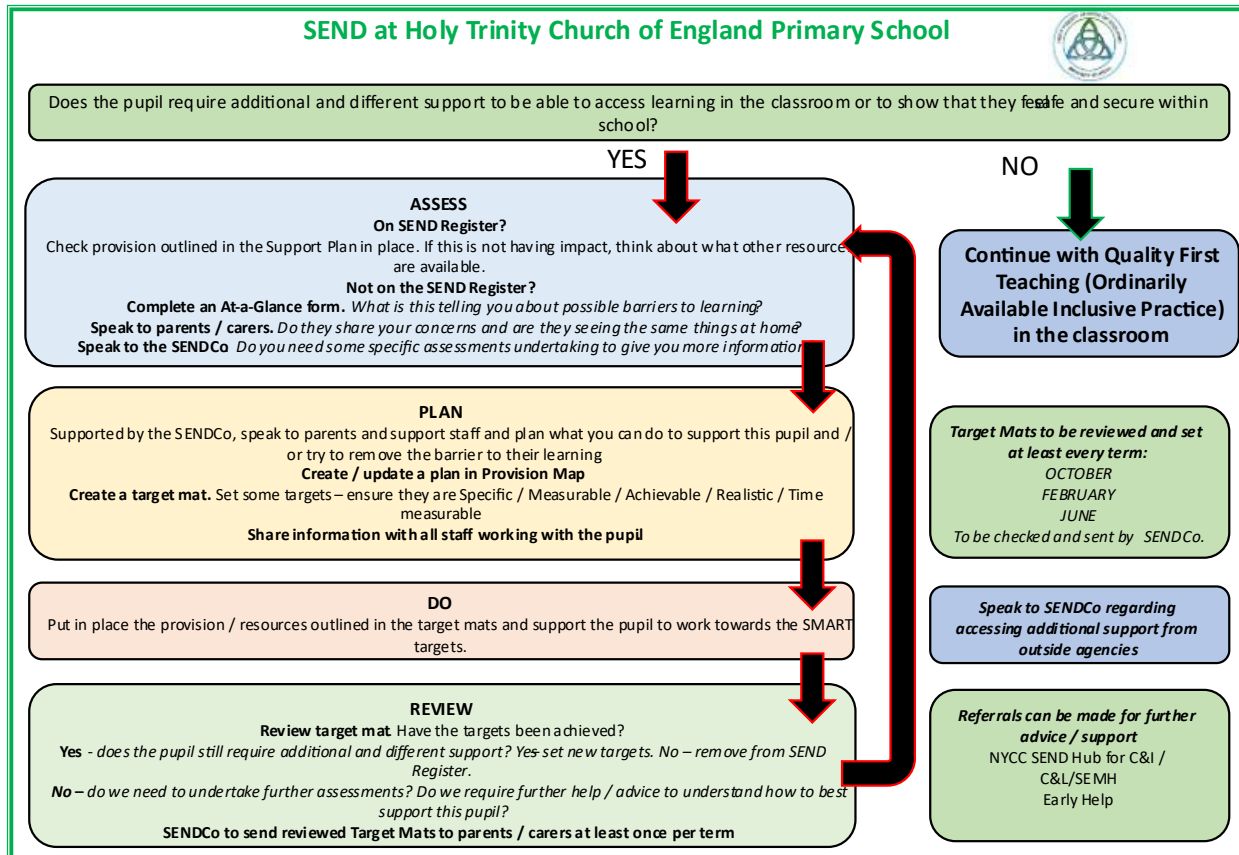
SEND at Holy Trinity Church of England Primary School

Does the pupil require additional and different support to be able to access learning in the classroom or to show that they feel safe and secure within school?

YES

NO

ASSESS
On SEND Register?
Check provision outlined in the Support Plan in place. If this is not having impact, think about what other resource are available.
Not on the SEND Register?
Complete an At-a-Glance form. What is this telling you about possible barriers to learning?
Speak to parents / carers. Do they share your concerns and are they seeing the same things at home?
Speak to the SENDCo Do you need some specific assessments undertaking to give you more information?

Continue with Quality First Teaching (Ordinarily Available Inclusive Practice) in the classroom

PLAN
Supported by the SENDCo, speak to parents and support staff and plan what you can do to support this pupil and / or try to remove the barrier to their learning
Create / update a plan in Provision Map
Create a target mat. Set some targets – ensure they are Specific / Measurable / Achievable / Realistic / Time measurable
Share information with all staff working with the pupil

Target Mats to be reviewed and set at least every term:
OCTOBER
FEBRUARY
JUNE
To be checked and sent by SENDCo.

DO
Put in place the provision / resources outlined in the target mats and support the pupil to work towards the SMART targets.

Speak to SENDCo regarding accessing additional support from outside agencies

REVIEW
Review target mat Have the targets been achieved?
Yes - does the pupil still require additional and different support? Yes- set new targets. No – remove from SEND Register.
No – do we need to undertake further assessments? Do we require further help / advice to understand how to best support this pupil?
SENDCo to send reviewed Target Mats to parents / carers at least once per term

Referrals can be made for further advice / support
NYCC SEND Hub for C&I / C&L/SEMH
Early Help